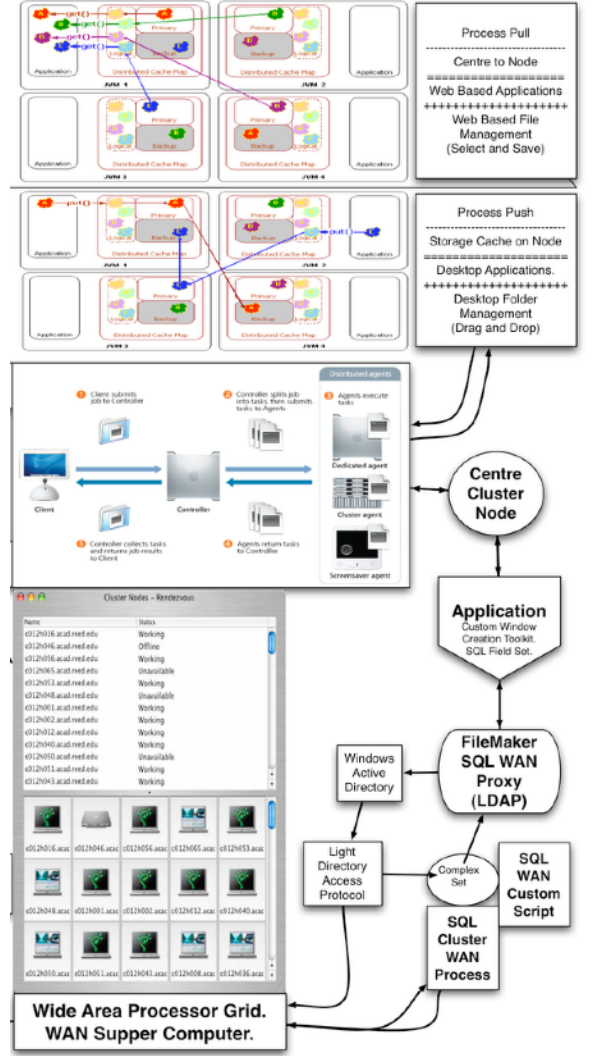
get()
get()
get()
get()
Primary
Backup
Logical
Distributed Cache Map
Application
JVM 1
Primary
Backup
Distributed Cache Map
JVM 2
Application
Application
Primary
Backup
Logical
Distributed Cache Map
JVM 3
Primary
Backup
Logical
Distributed Cache Map
JVM 4
Application

Process Pull
Centre to Node
Web Based Applications
Web Based File Management (Select and Save)

put()
Primary
Backup
Distributed Cache Map
JVM 1
put()
Primary
Backup
Distributed Cache Map
JVM 2
Application
Application
Primary
Backup
Distributed Cache Map
JVM 3
Primary
Backup
Distributed Cache Map
JVM 4
Application

Process Push
Storage Cache on Node
Desktop Applications.
Desktop Folder Management (Drag and Drop)

Distributed agents
1 Client submits job to Controller
2 Controller splits job into tasks, then submits tasks to Agents
3 Agents execute tasks
Dedicated agent
Cluster agent
Screensaver agent
Client
Controller
5 Controller collects tasks and returns job results to Client
4 Agents return tasks to Controller

Centre Cluster Node

Cluster Nodes – Rendezvous

| Name | Status |
|---|---|
| c012h016.acad.mred.edu | Working |
| c012h046.acad.mred.edu | Offline |
| c012h056.acad.mred.edu | Working |
| c012h065.acad.mred.edu | Unavailable |
| c012h013.acad.mred.edu | Working |
| c012h048.acad.mred.edu | Unavailable |
| c012h001.acad.mred.edu | Working |
| c012h002.acad.mred.edu | Working |
| c012h012.acad.mred.edu | Working |
| c012h040.acad.mred.edu | Working |
| c012h050.acad.mred.edu | Unavailable |
| c012h051.acad.mred.edu | Working |
| c012h043.acad.mred.edu | Working |

c012h016.acac c012h046.acac c012h056.acac c012h065.acac c012h053.acac
c012h048.acac c012h001.acac c012h002.acac c012h012.acac c012h040.acac
c012h050.acac c012h051.acac c012h043.acac c012h008.acac c012h036.acac

Application
Custom Window Creation Toolkit. SQL Field Set.

Windows Active Directory

FileMaker SQL WAN Proxy (LDAP)

Light Directory Access Protocol

Complex Set

SQL WAN Custom Script

SQL Cluster WAN Process

Wide Area Processor Grid. WAN Supper Computer.